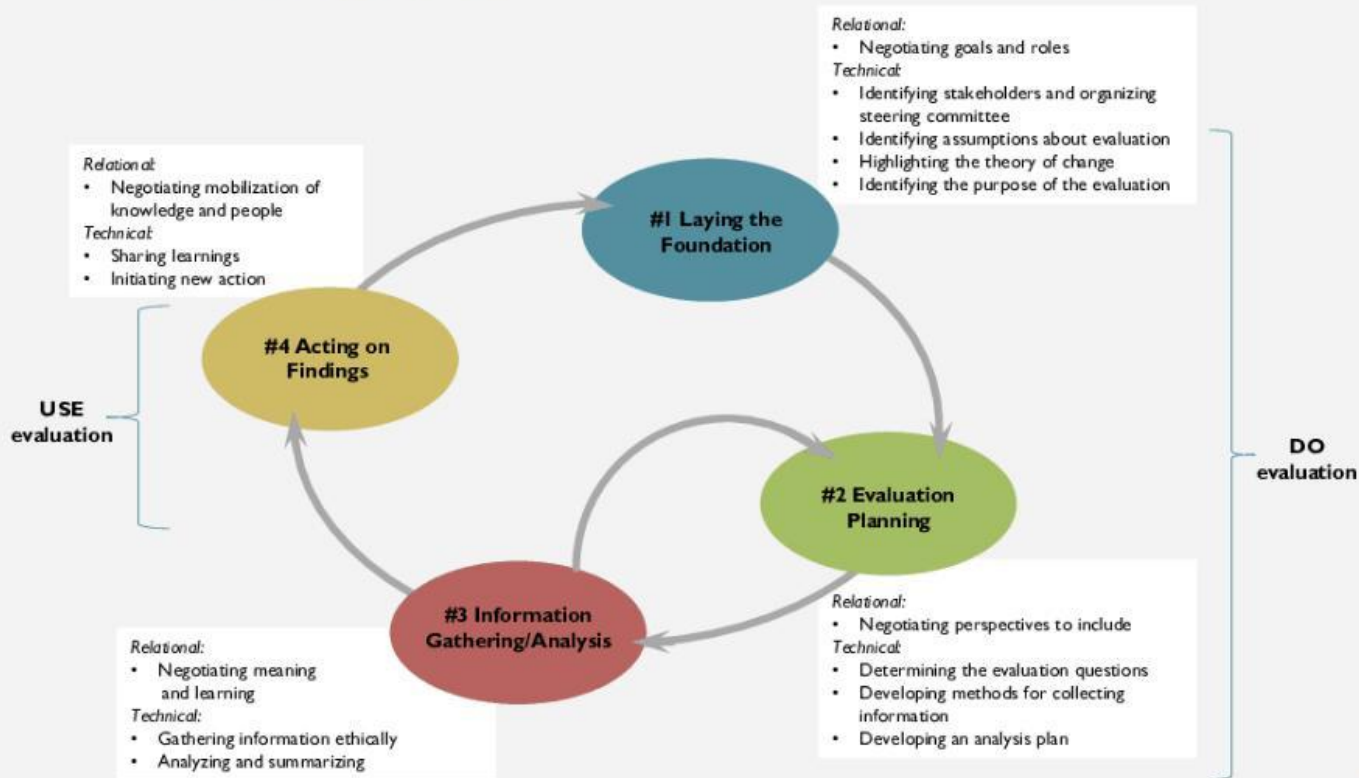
Relational:
• Negotiating goals and roles
Technical:
• Identifying stakeholders and organizing steering committee
• Identifying assumptions about evaluation
• Highlighting the theory of change
• Identifying the purpose of the evaluation

Relational:
• Negotiating mobilization of knowledge and people
Technical:
• Sharing learnings
• Initiating new action

#1 Laying the Foundation

#4 Acting on Findings

USE evaluation

DO evaluation

#2 Evaluation Planning

#3 Information Gathering/Analysis

Relational:
• Negotiating perspectives to include
Technical:
• Determining the evaluation questions
• Developing methods for collecting information
• Developing an analysis plan

Relational:
• Negotiating meaning and learning
Technical:
• Gathering information ethically
• Analyzing and summarizing